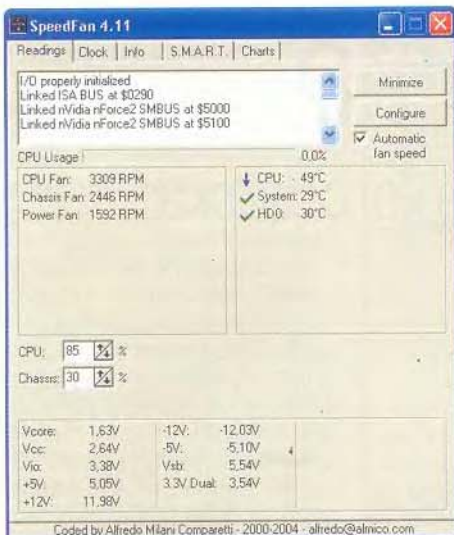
SpeedFan 4.11

Readings | Clock | Info | S.M.A.R.T. | Charts

I/O properly initialized
Linked ISA BUS at $0290
Linked nVidia nForce2 SMBUS at $5000
Linked nVidia nForce2 SMBUS at $5100

Minimize
Configure
Automatic fan speed

CPU Usage 0,0%

CPU Fan: 3309 RPM
Chassis Fan: 2446 RPM
Power Fan: 1592 RPM

CPU: 49°C
System: 29°C
HD0: 30°C

CPU: 85 %
Chassis: 30 %

| | | | |
|---|---|---|---|
| Vcore: | 1,63V | -12V: | -12,03V |
| Vcc: | 2,64V | -5V: | -5,10V |
| Vio: | 3,38V | Vsb: | 5,54V |
| +5V: | 5,05V | 3.3V Dual: | 3,54V |
| +12V: | 11,98V | | |

Coded by Alfredo Milani Comparetti - 2000-2004 - alfredo@almico.com